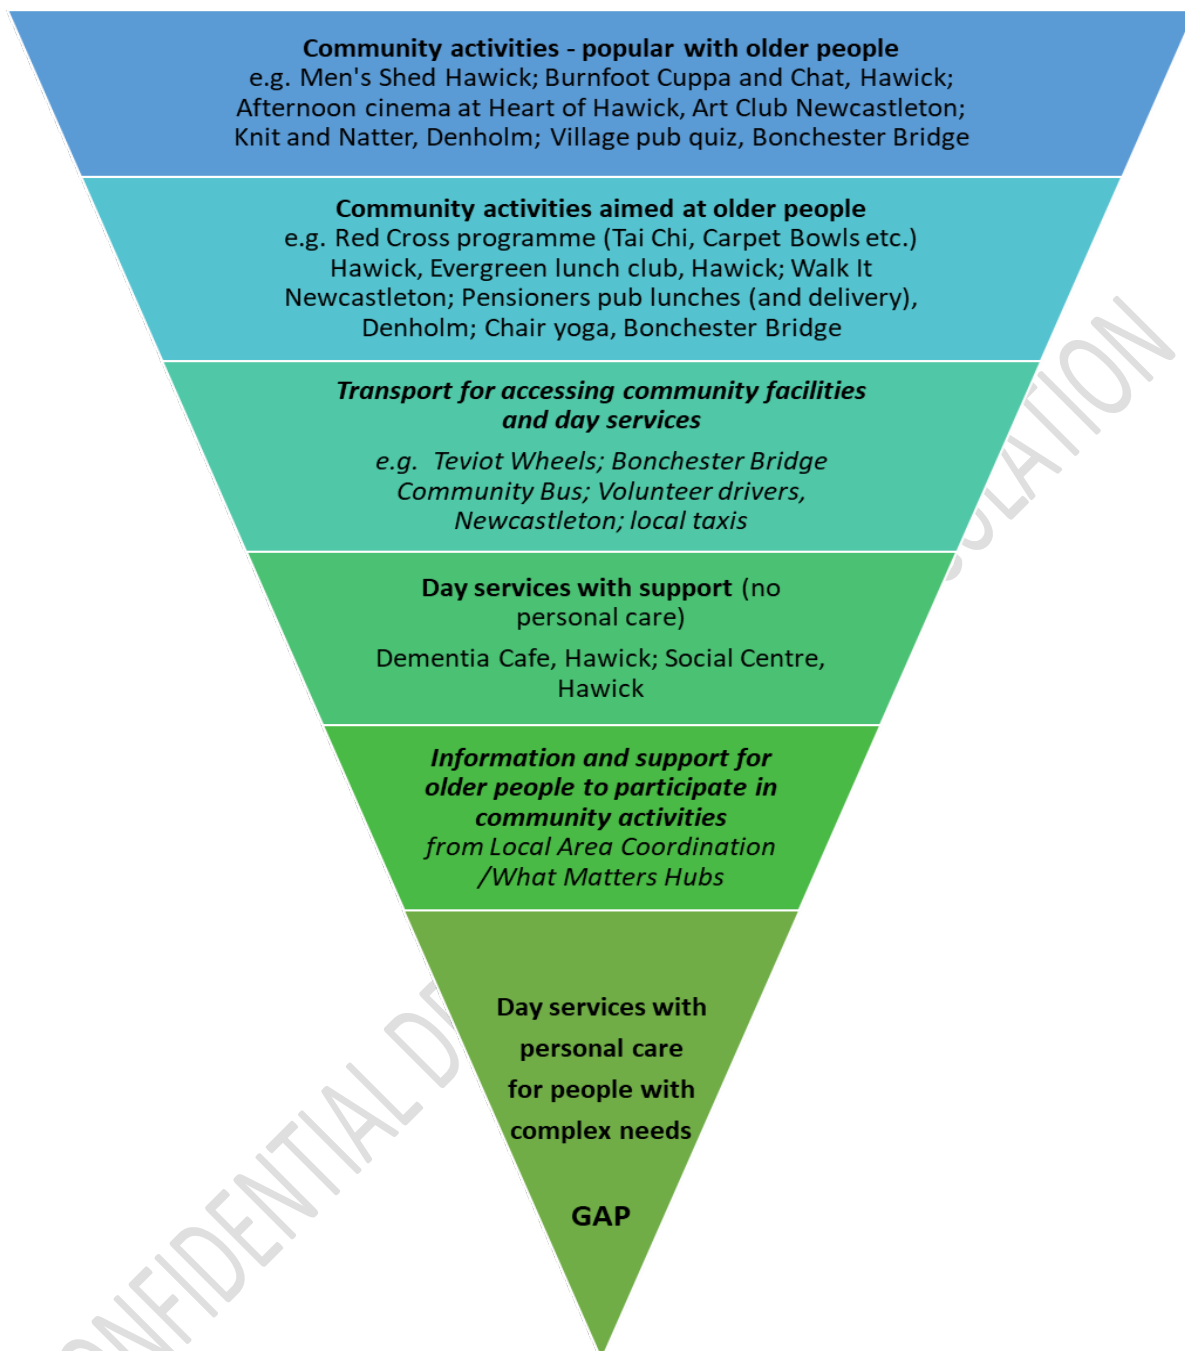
Community activities - popular with older people
e.g. Men's Shed Hawick; Burnfoot Cuppa and Chat, Hawick; Afternoon cinema at Heart of Hawick, Art Club Newcastleton; Knit and Natter, Denholm; Village pub quiz, Bonchester Bridge

Community activities aimed at older people
e.g. Red Cross programme (Tai Chi, Carpet Bowls etc.) Hawick, Evergreen lunch club, Hawick; Walk It Newcastleton; Pensioners pub lunches (and delivery), Denholm; Chair yoga, Bonchester Bridge

Transport for accessing community facilities and day services

e.g. Teviot Wheels; Bonchester Bridge Community Bus; Volunteer drivers, Newcastleton; local taxis

Day services with support (no personal care)

Dementia Cafe, Hawick; Social Centre, Hawick

Information and support for older people to participate in community activities
from Local Area Coordination /What Matters Hubs

Day services with personal care for people with complex needs

GAP

ONFIDENTIAL D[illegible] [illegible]LATION